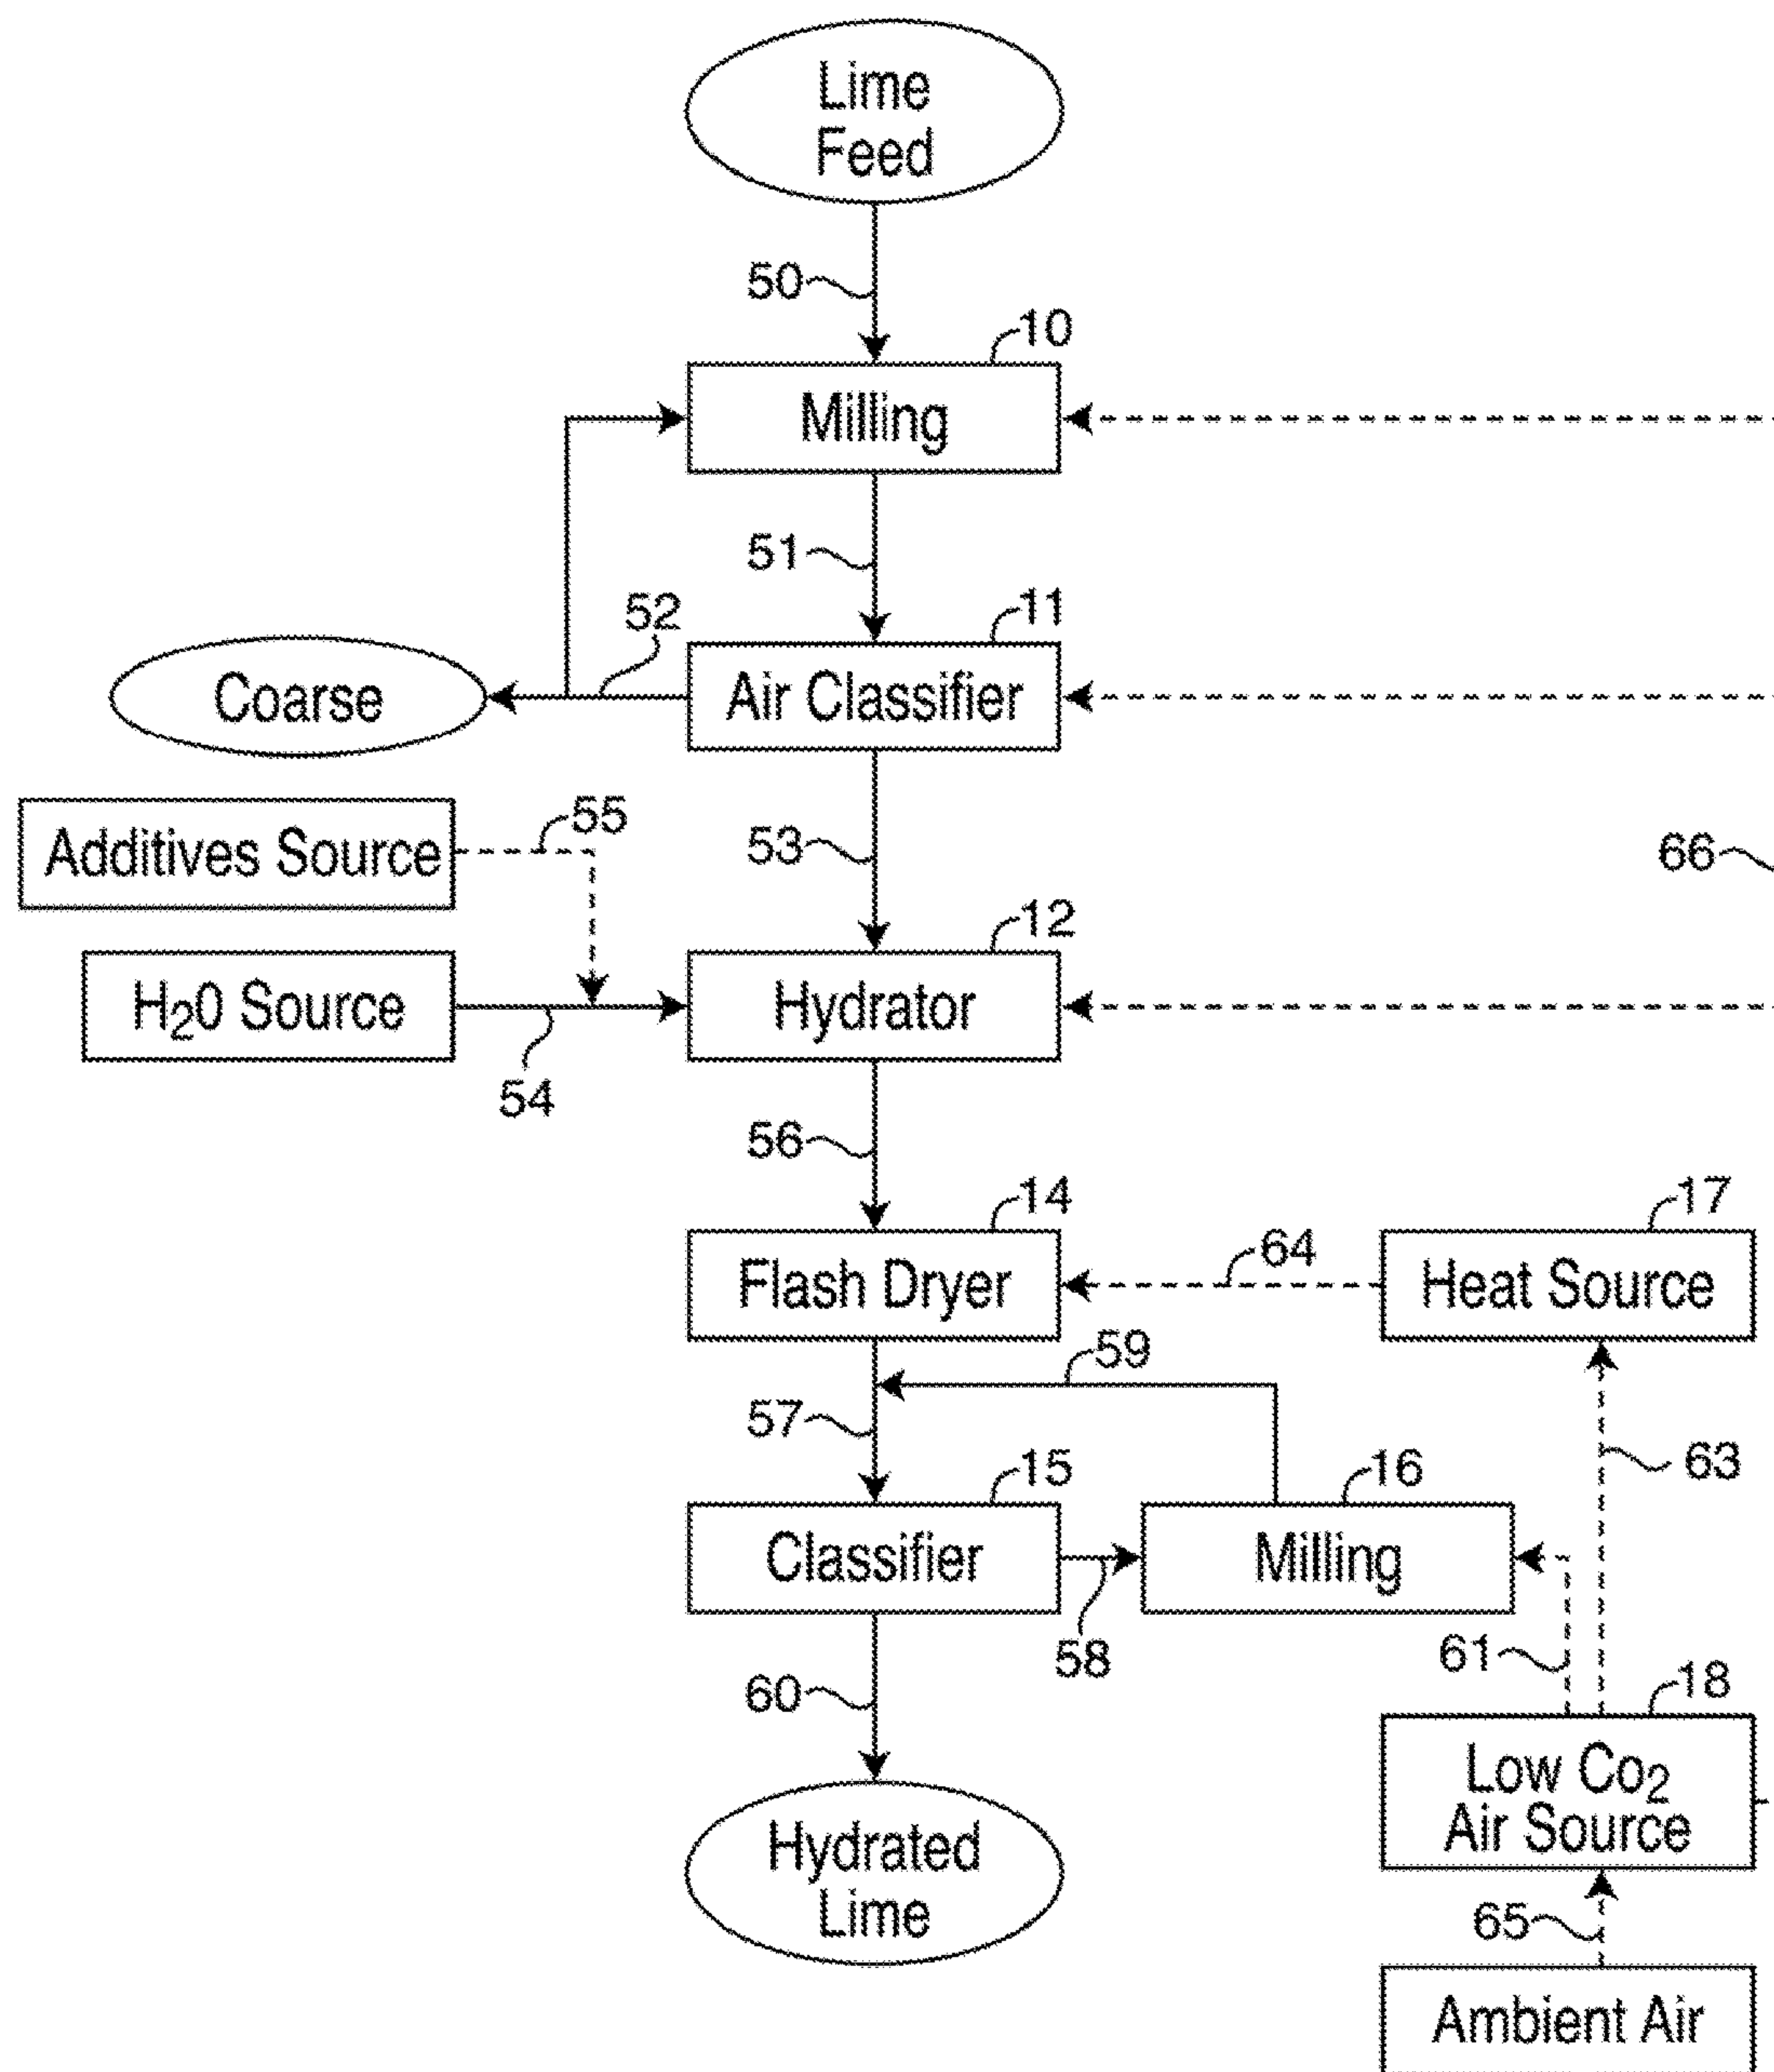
Lime Feed

50

10

Milling

51

52

11

Coarse

Air Classifier

Additives Source

55

53

66

12

H$_2$0 Source

Hydrator

54

56

14

17

Flash Dryer

64

Heat Source

59

57

63

15

16

Classifier

Milling

58

61

60

18

Low Co$_2$ Air Source

Hydrated Lime

65

Ambient Air